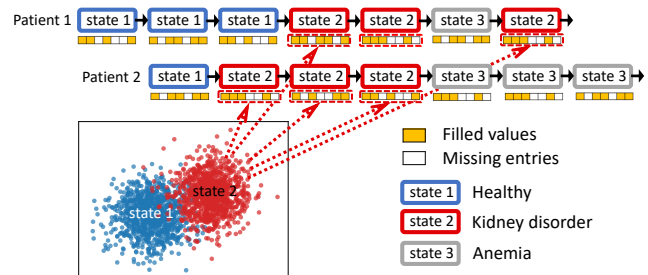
Patient 1 state 1 state 1 state 1 state 2 state 2 state 3 state 2

Patient 2 state 1 state 2 state 2 state 2 state 3 state 3 state 3

state 2

state 1

Filled values

Missing entries

state 1 Healthy

state 2 Kidney disorder

state 3 Anemia